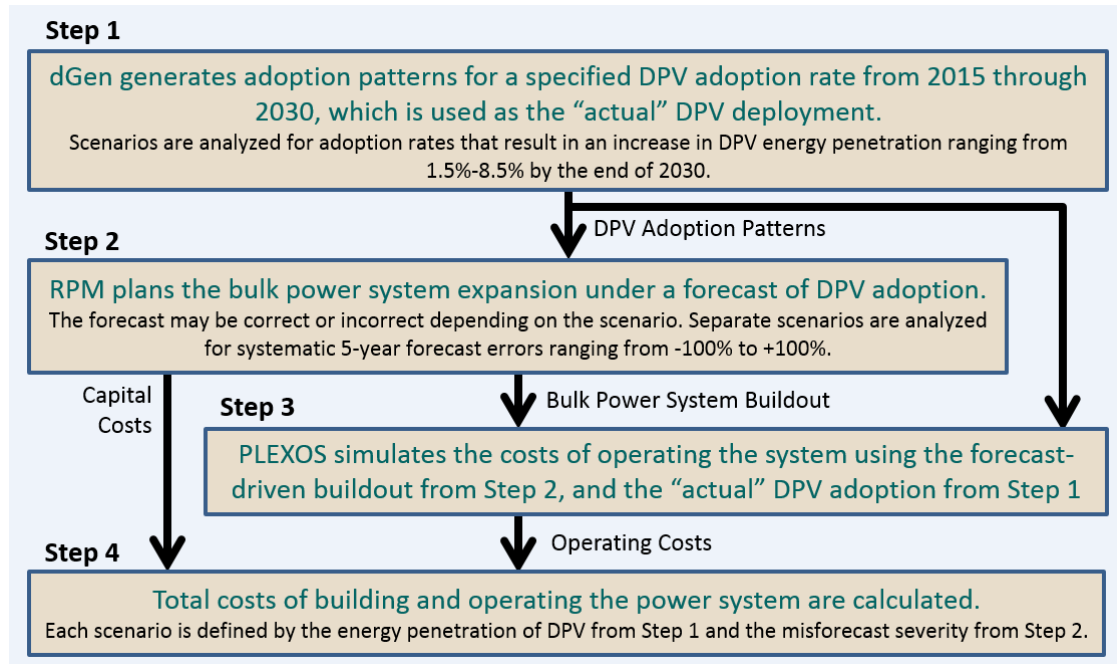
Step 1

dGen generates adoption patterns for a specified DPV adoption rate from 2015 through 2030, which is used as the “actual” DPV deployment.

Scenarios are analyzed for adoption rates that result in an increase in DPV energy penetration ranging from 1.5%-8.5% by the end of 2030.

DPV Adoption Patterns

Step 2

RPM plans the bulk power system expansion under a forecast of DPV adoption.

The forecast may be correct or incorrect depending on the scenario. Separate scenarios are analyzed for systematic 5-year forecast errors ranging from -100% to +100%.

Capital Costs

Bulk Power System Buildout

Step 3

PLEXOS simulates the costs of operating the system using the forecast-driven buildout from Step 2, and the “actual” DPV adoption from Step 1

Operating Costs

Step 4

Total costs of building and operating the power system are calculated.

Each scenario is defined by the energy penetration of DPV from Step 1 and the misforecast severity from Step 2.